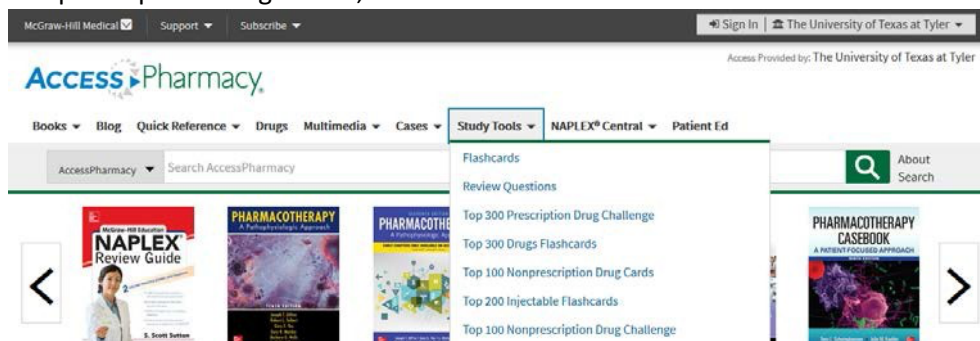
McGraw-Hill Medical Support ▾ Subscribe ▾

Sign In | The University of Texas at Tyler ▾

ACCESS Pharmacy

Access Provided by: The University of Texas at Tyler

Books ▾ Blog Quick Reference ▾ Drugs Multimedia ▾ Cases ▾ Study Tools ▾ NAPLEX® Central ▾ Patient Ed

AccessPharmacy ▾ Search AccessPharmacy

About Search

Flashcards
Review Questions
Top 300 Prescription Drug Challenge
Top 300 Drugs Flashcards
Top 100 Nonprescription Drug Cards
Top 200 Injectable Flashcards
Top 100 Nonprescription Drug Challenge

McGraw-Hill Education NAPLEX Review Guide

S. Scott Sutton

PHARMACOTHERAPY A Pathophysiologic Approach

PHARMACOTHE

PHARMACOTHERAPY CASEBOOK A PATIENT-FOCUSED APPROACH

<

>